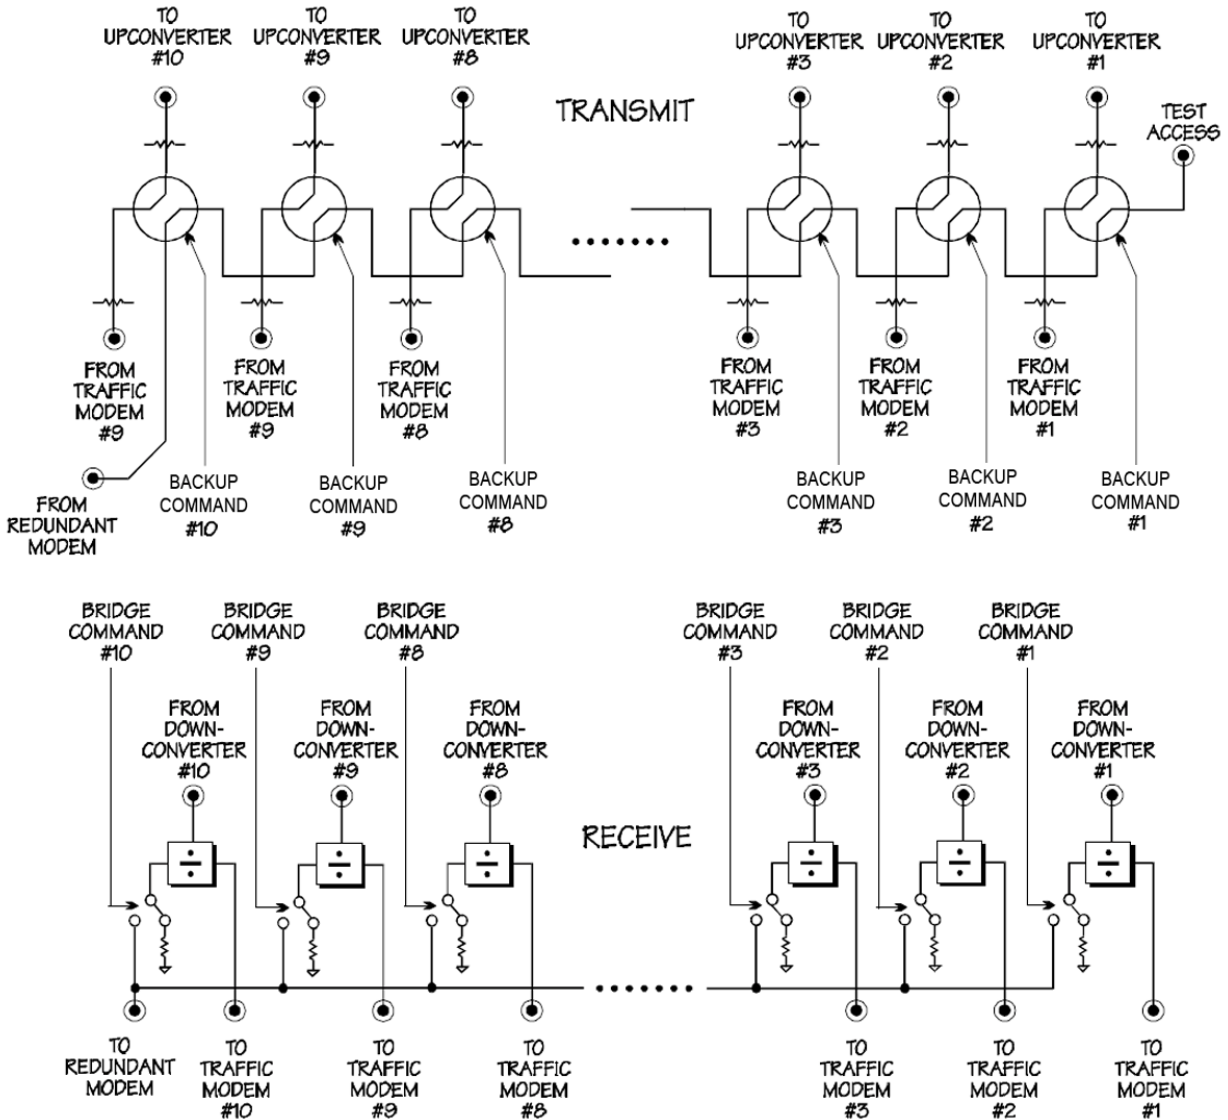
TO UPCONVERTER #10

TO UPCONVERTER #9

TO UPCONVERTER #8

TRANSMIT

TO UPCONVERTER #3

TO UPCONVERTER #2

TO UPCONVERTER #1

TEST ACCESS

FROM TRAFFIC MODEM #9

FROM TRAFFIC MODEM #9

FROM TRAFFIC MODEM #8

FROM TRAFFIC MODEM #3

FROM TRAFFIC MODEM #2

FROM TRAFFIC MODEM #1

FROM REDUNDANT MODEM

BACKUP COMMAND #10

BACKUP COMMAND #9

BACKUP COMMAND #8

BACKUP COMMAND #3

BACKUP COMMAND #2

BACKUP COMMAND #1

BRIDGE COMMAND #10

BRIDGE COMMAND #9

BRIDGE COMMAND #8

BRIDGE COMMAND #3

BRIDGE COMMAND #2

BRIDGE COMMAND #1

FROM DOWN-CONVERTER #10

FROM DOWN-CONVERTER #9

FROM DOWN-CONVERTER #8

RECEIVE

FROM DOWN-CONVERTER #3

FROM DOWN-CONVERTER #2

FROM DOWN-CONVERTER #1

$\div$

$\div$

$\div$

$\div$

$\div$

$\div$

TO REDUNDANT MODEM

TO TRAFFIC MODEM #10

TO TRAFFIC MODEM #9

TO TRAFFIC MODEM #8

TO TRAFFIC MODEM #3

TO TRAFFIC MODEM #2

TO TRAFFIC MODEM #1